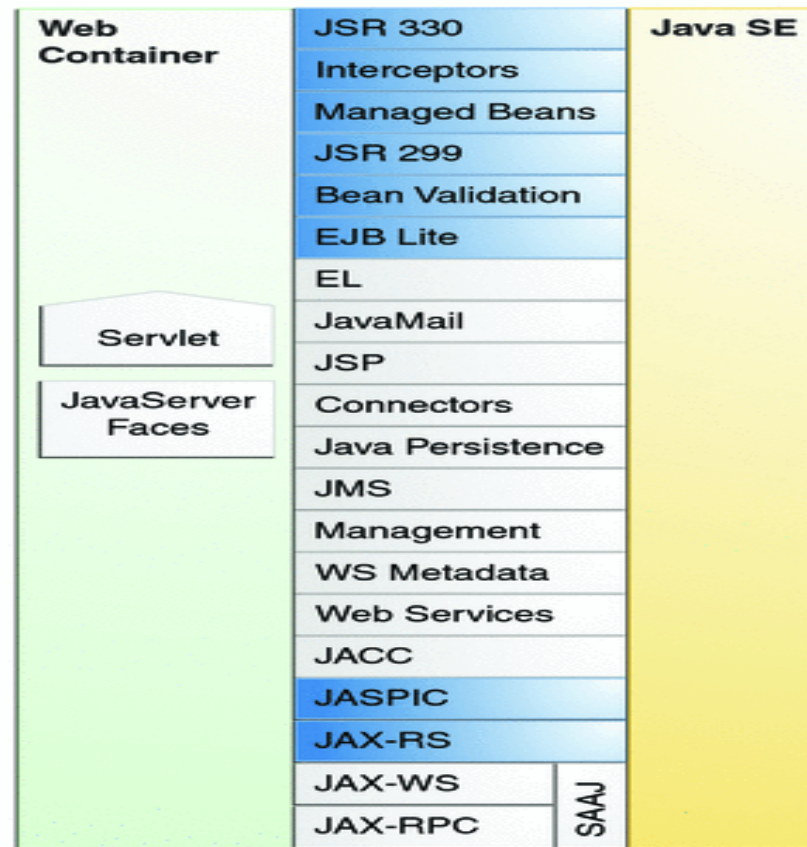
Web Container

Servlet

JavaServer Faces

JSR 330
Interceptors
Managed Beans
JSR 299
Bean Validation
EJB Lite
EL
JavaMail
JSP
Connectors
Java Persistence
JMS
Management
WS Metadata
Web Services
JACC
JASPIC
JAX-RS
JAX-WS
JAX-RPC
SAAJ

Java SE